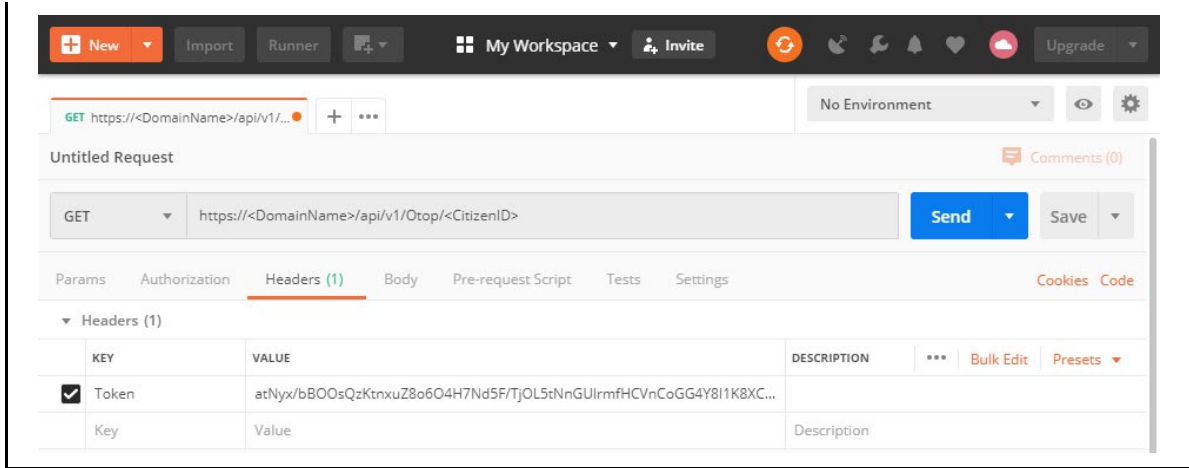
New Import Runner My Workspace Invite Upgrade

GET https://<DomainName>/api/v1/...

No Environment

Untitled Request

Comments (0)

GET https://<DomainName>/api/v1/Otop/<CitizenID>

Send Save

Params Authorization Headers (1) Body Pre-request Script Tests Settings Cookies Code

Headers (1)

| | KEY | VALUE | DESCRIPTION | ••• Bulk Edit Presets |
|---|---|---|---|---|
| ☑ | Token | atNyx/bBOOsQzKtnxuZ8o6O4H7Nd5F/TjOL5tNnGUlrmfHCVnCoGG4Y8I1K8XC... | | |
| | Key | Value | Description | |